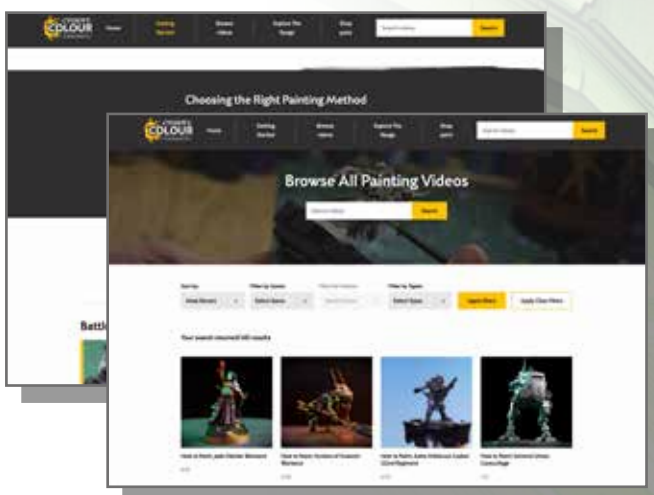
CITADEL COLOUR
Home
Getting Started
Browse videos
Explore the Range
Shop paint
Search videos
Search

Choosing the Right Painting Method

Battl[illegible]

CITADEL COLOUR
Home
Getting Started
Browse videos
Explore the Range
Shop paint
Search videos
Search

Browse All Painting Videos
Search videos
Search

Sort by
Filter by Genre
Filter by Subgenre
Filter by Types
Apply filters
Apply Clear Filters

Your search returned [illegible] results

How to Paint: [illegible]
How to Paint: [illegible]
How to Paint: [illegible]
How to Paint: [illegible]